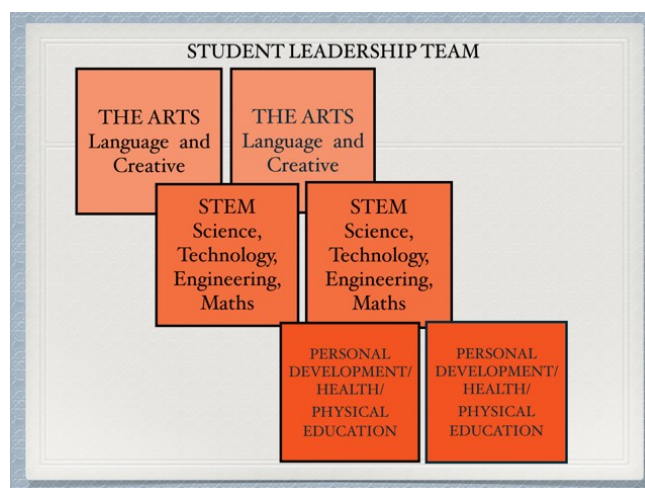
STUDENT LEADERSHIP TEAM

THE ARTS
Language and Creative

THE ARTS
Language and Creative

STEM
Science, Technology, Engineering, Maths

STEM
Science, Technology, Engineering, Maths

PERSONAL DEVELOPMENT/ HEALTH/ PHYSICAL EDUCATION

PERSONAL DEVELOPMENT/ HEALTH/ PHYSICAL EDUCATION